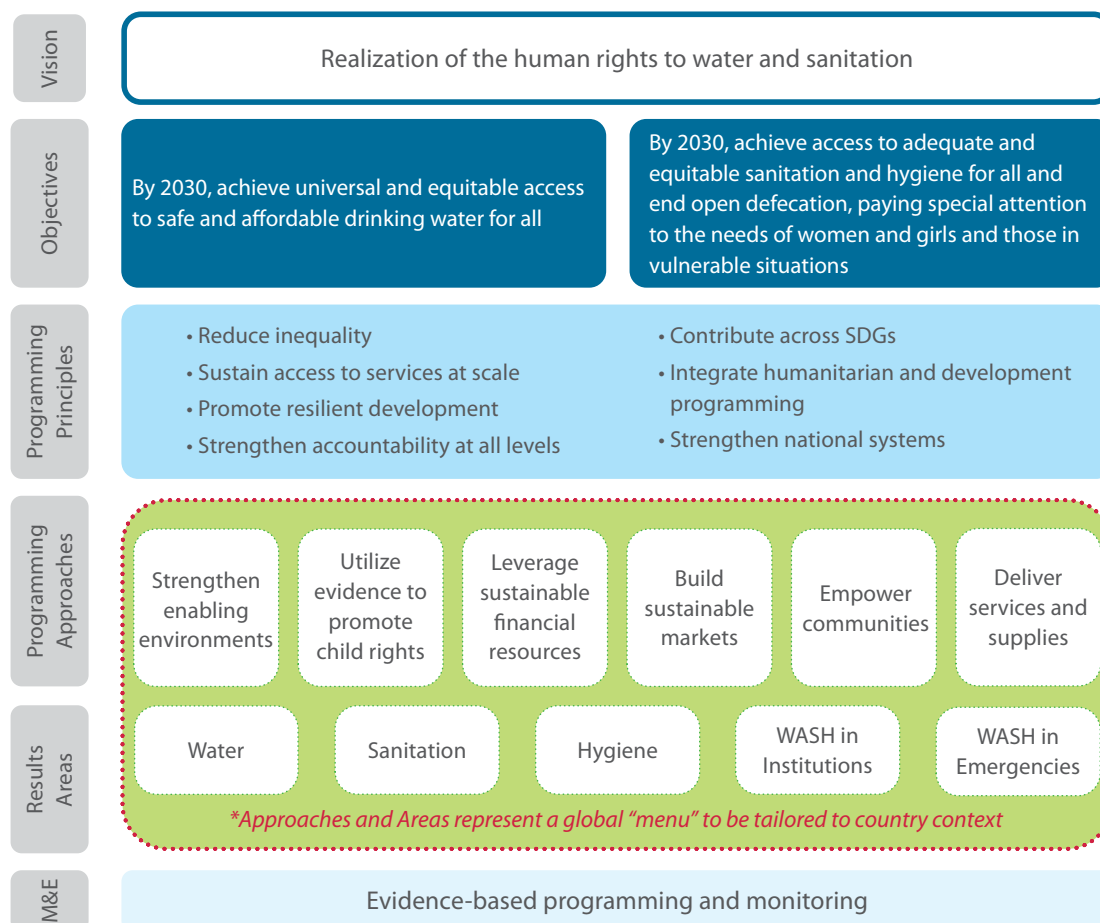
Vision

Realization of the human rights to water and sanitation

Objectives

By 2030, achieve universal and equitable access to safe and affordable drinking water for all

By 2030, achieve access to adequate and equitable sanitation and hygiene for all and end open defecation, paying special attention to the needs of women and girls and those in vulnerable situations

Programming Principles

• Reduce inequality
• Sustain access to services at scale
• Promote resilient development
• Strengthen accountability at all levels

• Contribute across SDGs
• Integrate humanitarian and development programming
• Strengthen national systems

Programming Approaches

Strengthen enabling environments

Utilize evidence to promote child rights

Leverage sustainable financial resources

Build sustainable markets

Empower communities

Deliver services and supplies

Results Areas

Water

Sanitation

Hygiene

WASH in Institutions

WASH in Emergencies

*Approaches and Areas represent a global "menu" to be tailored to country context

M&E

Evidence-based programming and monitoring